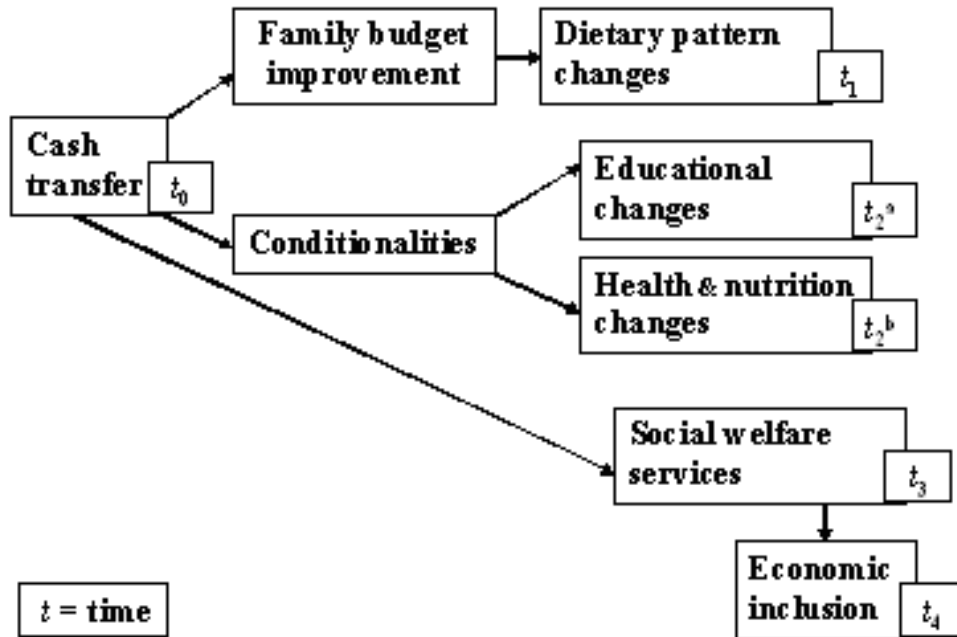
Family budget improvement

Dietary pattern changes $t_1$

Cash transfer $t_0$

Educational changes $t_2{}^a$

Conditionalities

Health & nutrition changes $t_2{}^b$

Social welfare services $t_3$

Economic inclusion $t_4$

$t$ = time